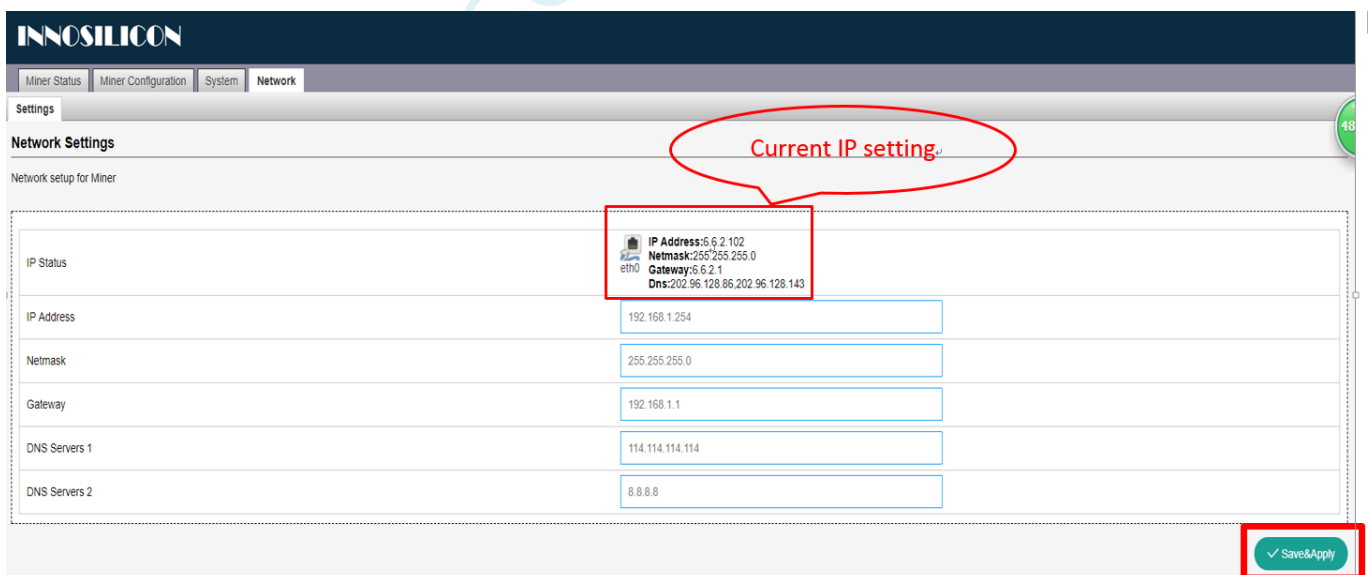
INNOSILICON

Miner Status | Miner Configuration | System | Network

Settings

Network Settings

Current IP setting

48

Network setup for Miner

| | |
|---|---|
| IP Status | eth0 IP Address:6.6.2.102 Netmask:255.255.255.0 Gateway:6.6.2.1 Dns:202.96.128.86,202.96.128.143 |
| IP Address | 192.168.1.254 |
| Netmask | 255.255.255.0 |
| Gateway | 192.168.1.1 |
| DNS Servers 1 | 114.114.114.114 |
| DNS Servers 2 | 8.8.8.8 |

Save&Apply